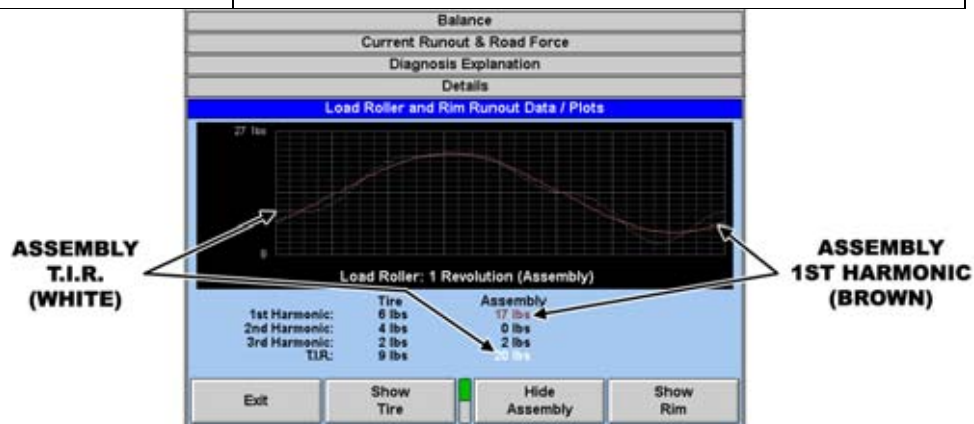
Balance
Current Runout & Road Force
Diagnosis Explanation
Details
Load Roller and Rim Runout Data / Plots

27 lbs
0
Load Roller: 1 Revolution (Assembly)

ASSEMBLY T.I.R. (WHITE)

ASSEMBLY 1ST HARMONIC (BROWN)

| | Tire | Assembly |
|---|---|---|
| 1st Harmonic: | 6 lbs | 17 lbs |
| 2nd Harmonic: | 4 lbs | 0 lbs |
| 3rd Harmonic: | 2 lbs | 2 lbs |
| T.I.R.: | 9 lbs | 20 lbs |

Exit
Show Tire
Hide Assembly
Show Rim